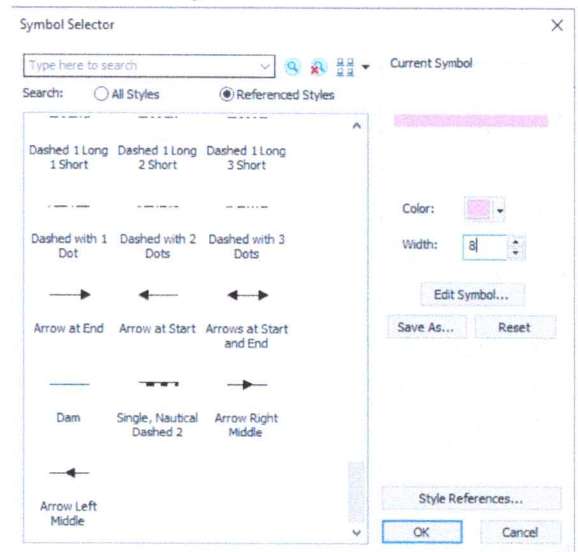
Symbol Selector

Type here to search

Current Symbol

Search: All Styles Referenced Styles

Dashed 1 Long 1 Short
Dashed 1 Long 2 Short
Dashed 1 Long 3 Short

Dashed with 1 Dot
Dashed with 2 Dots
Dashed with 3 Dots

Arrow at End
Arrow at Start
Arrows at Start and End

Dam
Single, Nautical Dashed 2
Arrow Right Middle

Arrow Left Middle

Color:

Width: 8

Edit Symbol...

Save As...
Reset

Style References...

OK
Cancel